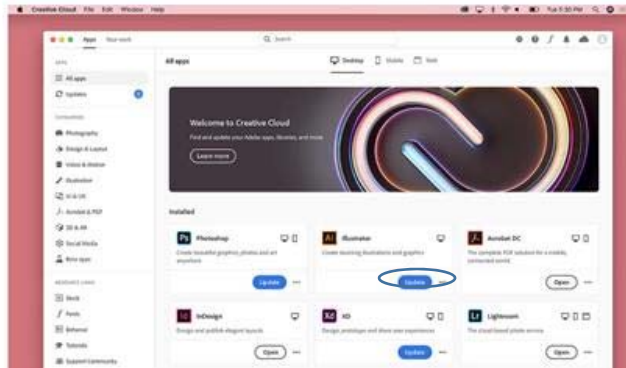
Creative Cloud File Edit Window Help

Apps Your work

Q Search

All apps

Desktop Mobile Web

All apps

Updates

Photography

Design & Layout

Video & Motion

Illustration

UI & UX

Acrobat & PDF

3D & AR

Social Media

Beta apps

Stock

Fonts

Behance

Tutorials

Support Community

Welcome to Creative Cloud

Find and update your Adobe apps, libraries, and more

Learn more

Installed

Ps Photoshop

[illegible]

Update

Ai Illustrator

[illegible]

Update

Acrobat DC

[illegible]

Open

Id InDesign

Design and publish elegant layouts

Open

Xd XD

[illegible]

Update

Lr Lightroom

The cloud-based photo service

Open